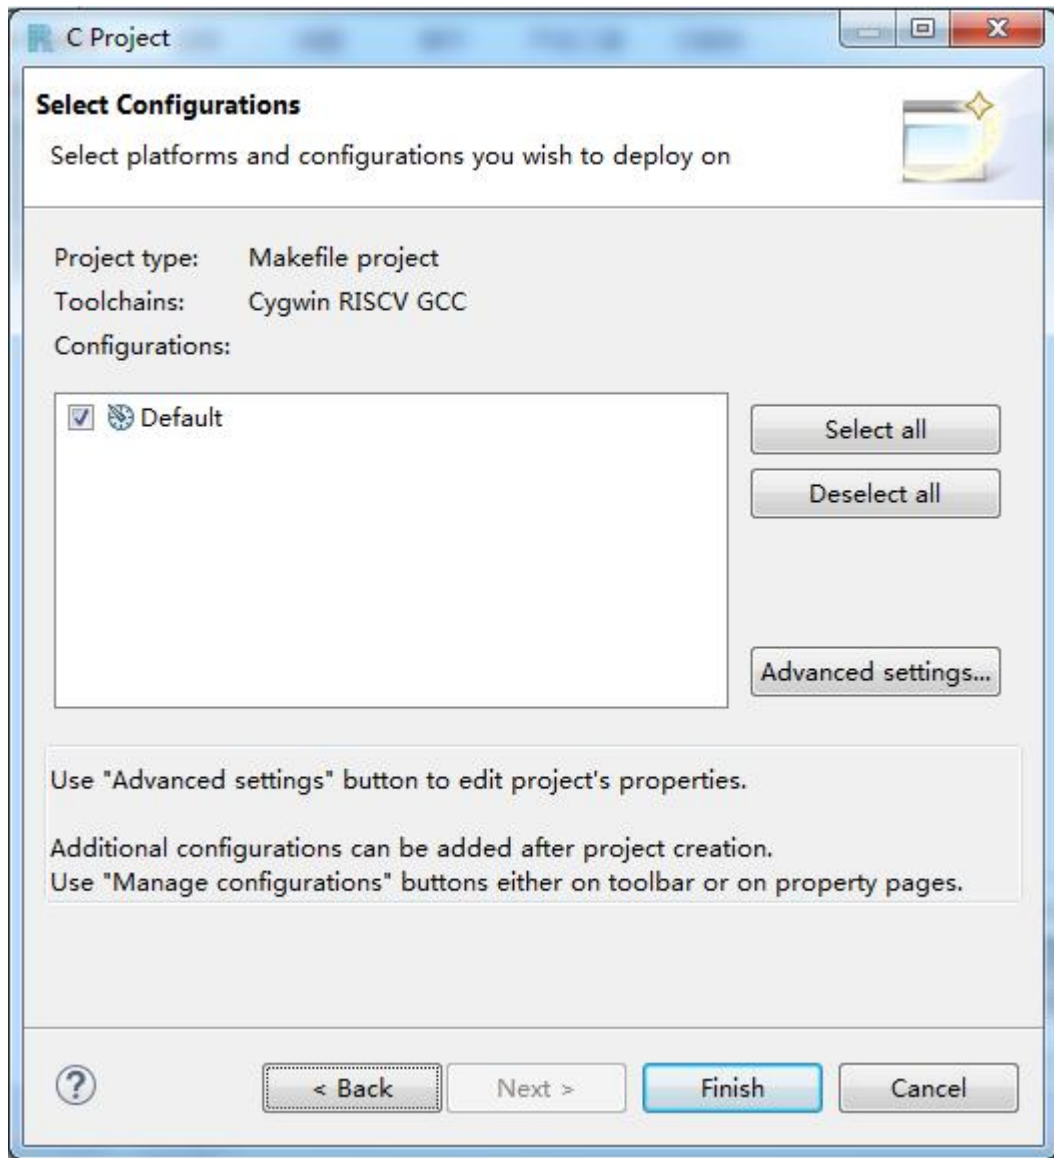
C Project

Select Configurations

Select platforms and configurations you wish to deploy on

Project type: Makefile project
Toolchains: Cygwin RISCV GCC
Configurations:

Default

Select all

Deselect all

Advanced settings...

Use "Advanced settings" button to edit project's properties.

Additional configurations can be added after project creation.
Use "Manage configurations" buttons either on toolbar or on property pages.

< Back

Next >

Finish

Cancel